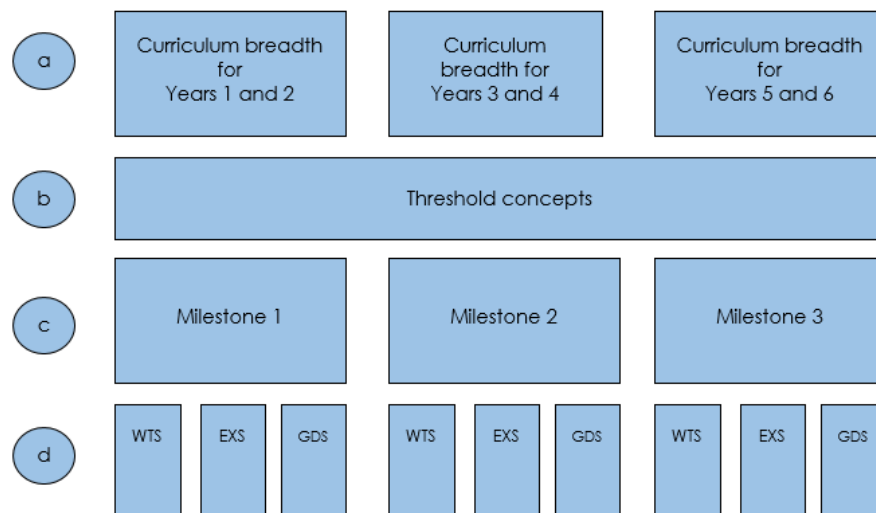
a

Curriculum breadth for Years 1 and 2

Curriculum breadth for Years 3 and 4

Curriculum breadth for Years 5 and 6

b

Threshold concepts

c

Milestone 1

Milestone 2

Milestone 3

d

WTS

EXS

GDS

WTS

EXS

GDS

WTS

EXS

GDS